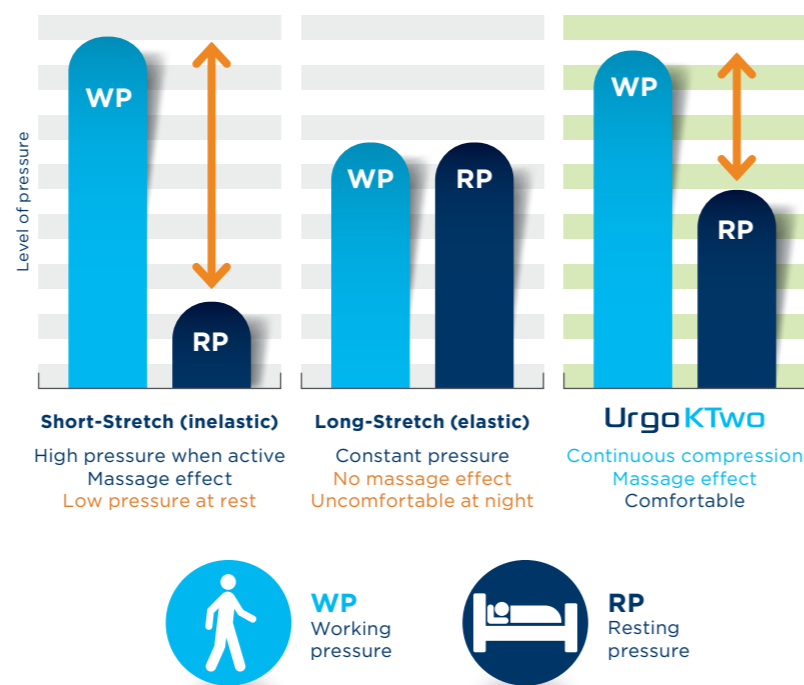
Level of pressure

WP

RP

Short-Stretch (inelastic)

High pressure when active
Massage effect
Low pressure at rest

WP

RP

Long-Stretch (elastic)

Constant pressure
No massage effect
Uncomfortable at night

WP

RP

UrgoKTwo

Continuous compression
Massage effect
Comfortable

WP
Working pressure

RP
Resting pressure